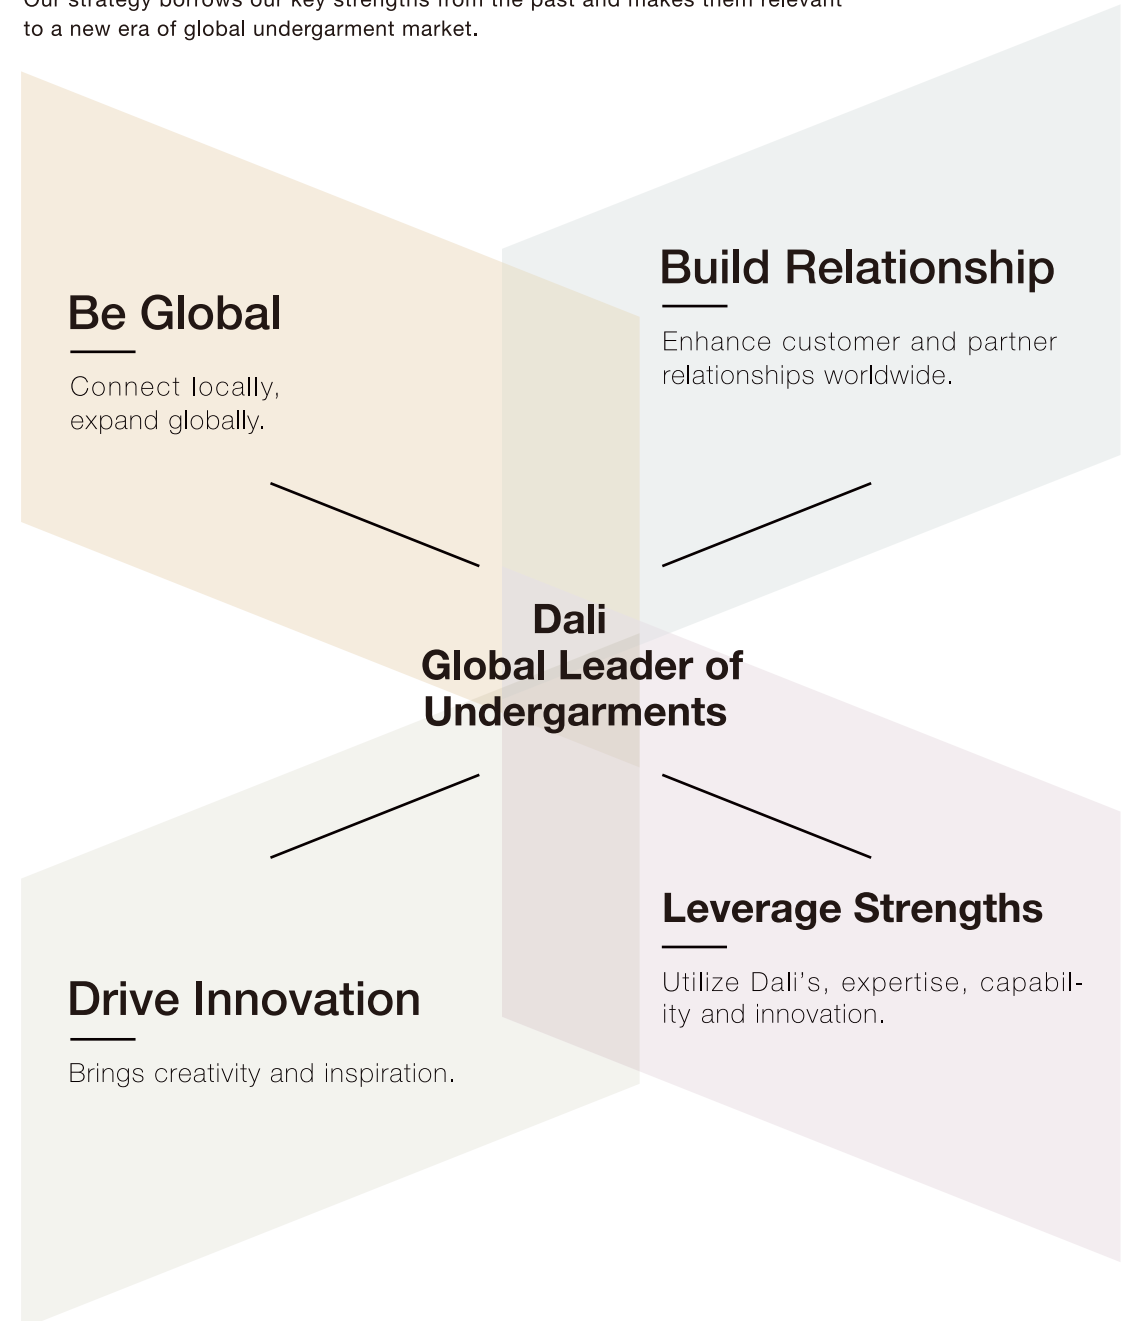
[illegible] to a new era of global undergarment market.

Be Global

Connect locally, expand globally.

Build Relationship

Enhance customer and partner relationships worldwide.

Dali
Global Leader of Undergarments

Drive Innovation

Brings creativity and inspiration.

Leverage Strengths

Utilize Dali's, expertise, capability and innovation.